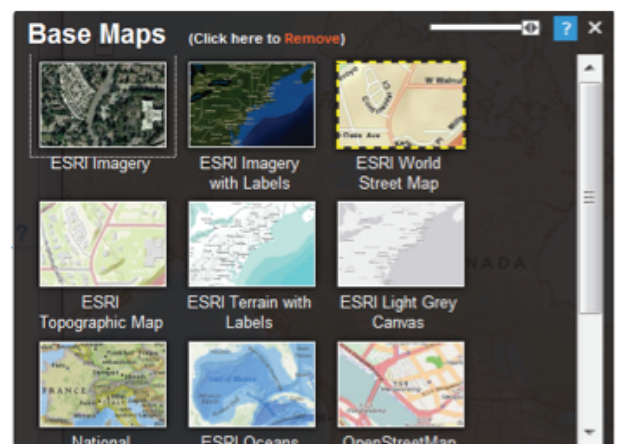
Base Maps (Click here to Remove)

?

ESRI Imagery

ESRI Imagery with Labels

ESRI World Street Map

ESRI Topographic Map

ESRI Terrain with Labels

ESRI Light Grey Canvas

National

ESRI Oceans

OpenStreetMap